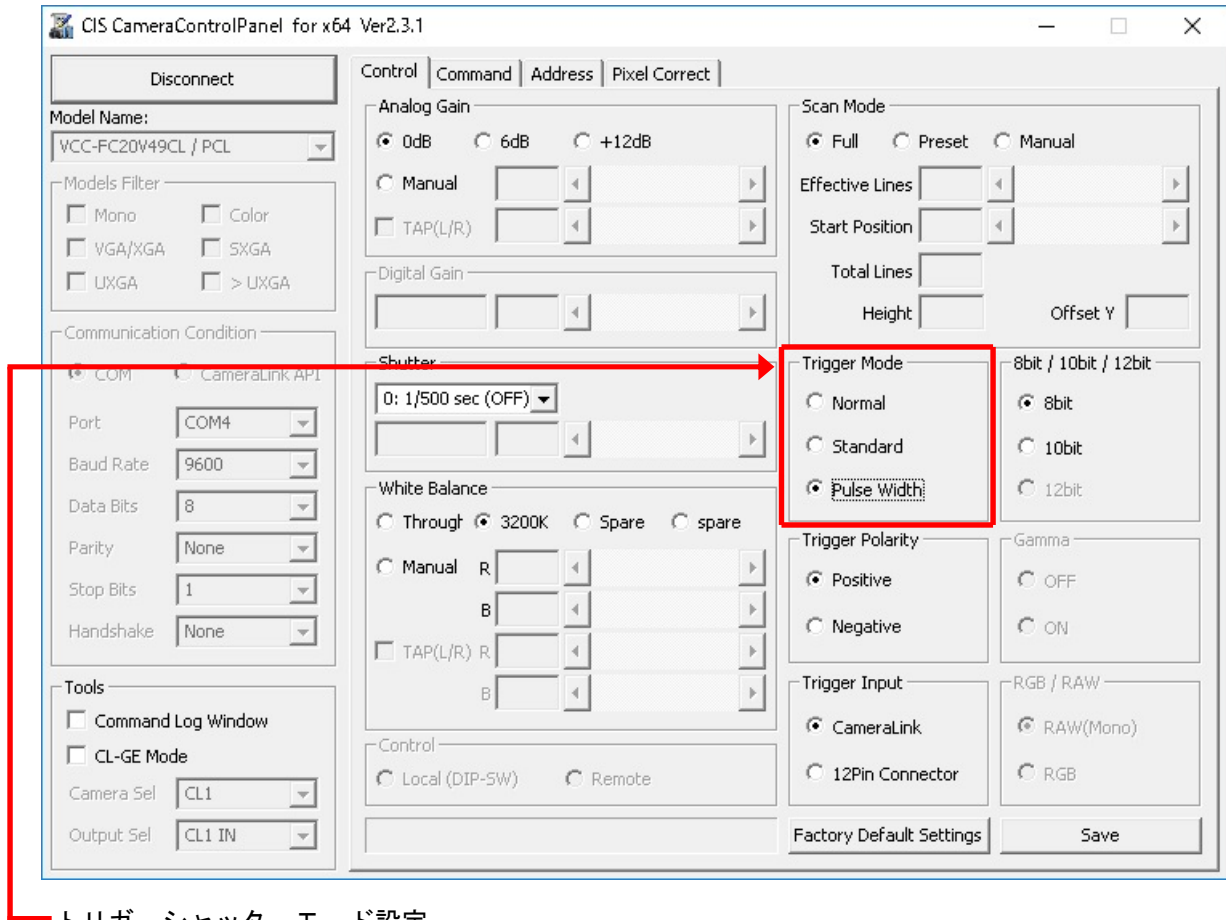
CIS CameraControlPanel for x64 Ver2.3.1

Disconnect

Model Name:
VCC-FC20V49CL / PCL

Models Filter
Mono
Color
VGA/XGA
SXGA
UXGA
> UXGA

Communication Condition
COM
CameraLink API

Port COM4
Baud Rate 9600
Data Bits 8
Parity None
Stop Bits 1
Handshake None

Tools
Command Log Window
CL-GE Mode
Camera Sel CL1
Output Sel CL1 IN

Control | Command | Address | Pixel Correct

Analog Gain
0dB
6dB
+12dB
Manual
TAP(L/R)

Digital Gain

Shutter
0: 1/500 sec (OFF)

White Balance
Through
3200K
Spare
spare
Manual R
B
TAP(L/R) R
B

Control
Local (DIP-SW)
Remote

Scan Mode
Full
Preset
Manual
Effective Lines
Start Position
Total Lines
Height
Offset Y

Trigger Mode
Normal
Standard
Pulse Width

8bit / 10bit / 12bit
8bit
10bit
12bit

Trigger Polarity
Positive
Negative

Gamma
OFF
ON

Trigger Input
CameraLink
12Pin Connector

RGB / RAW
RAW(Mono)
RGB

Factory Default Settings
Save

トリガーシャッターモード設定